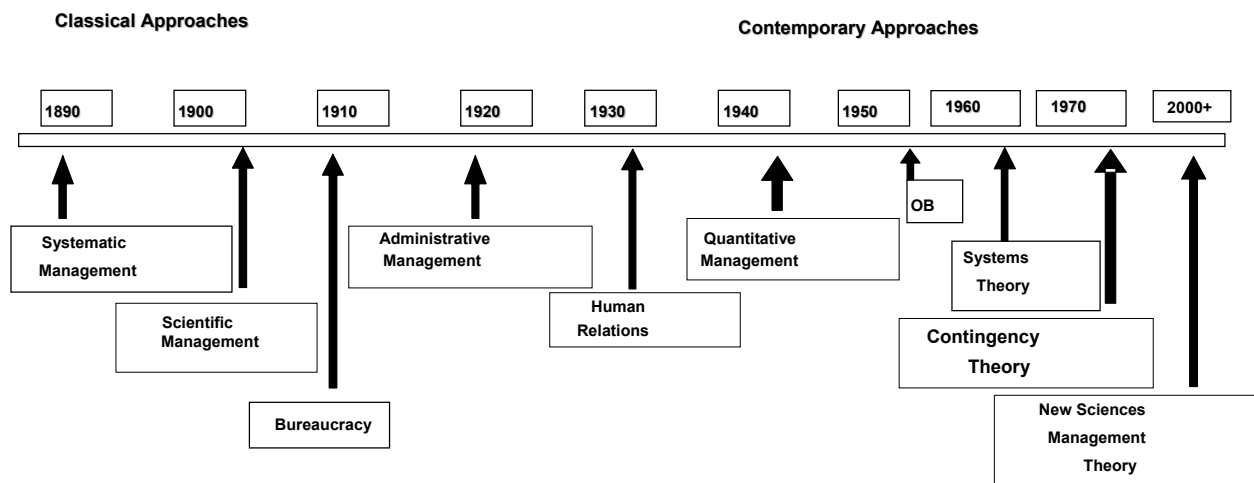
Classical Approaches

Contemporary Approaches

1890

1900

1910

1920

1930

1940

1950

1960

1970

2000+

Systematic Management

Scientific Management

Bureaucracy

Administrative Management

Human Relations

Quantitative Management

OB

Systems Theory

Contingency Theory

New Sciences Management Theory